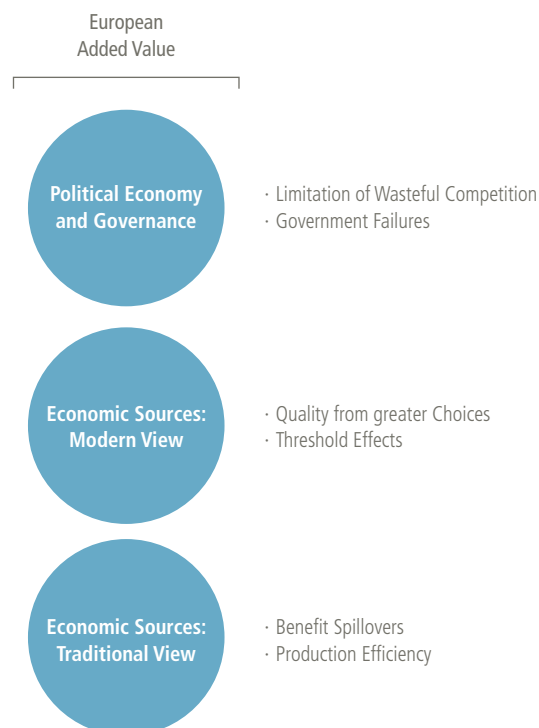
European Added Value

Political Economy and Governance

· Limitation of Wasteful Competition
· Government Failures

Economic Sources: Modern View

· Quality from greater Choices
· Threshold Effects

Economic Sources: Traditional View

· Benefit Spillovers
· Production Efficiency